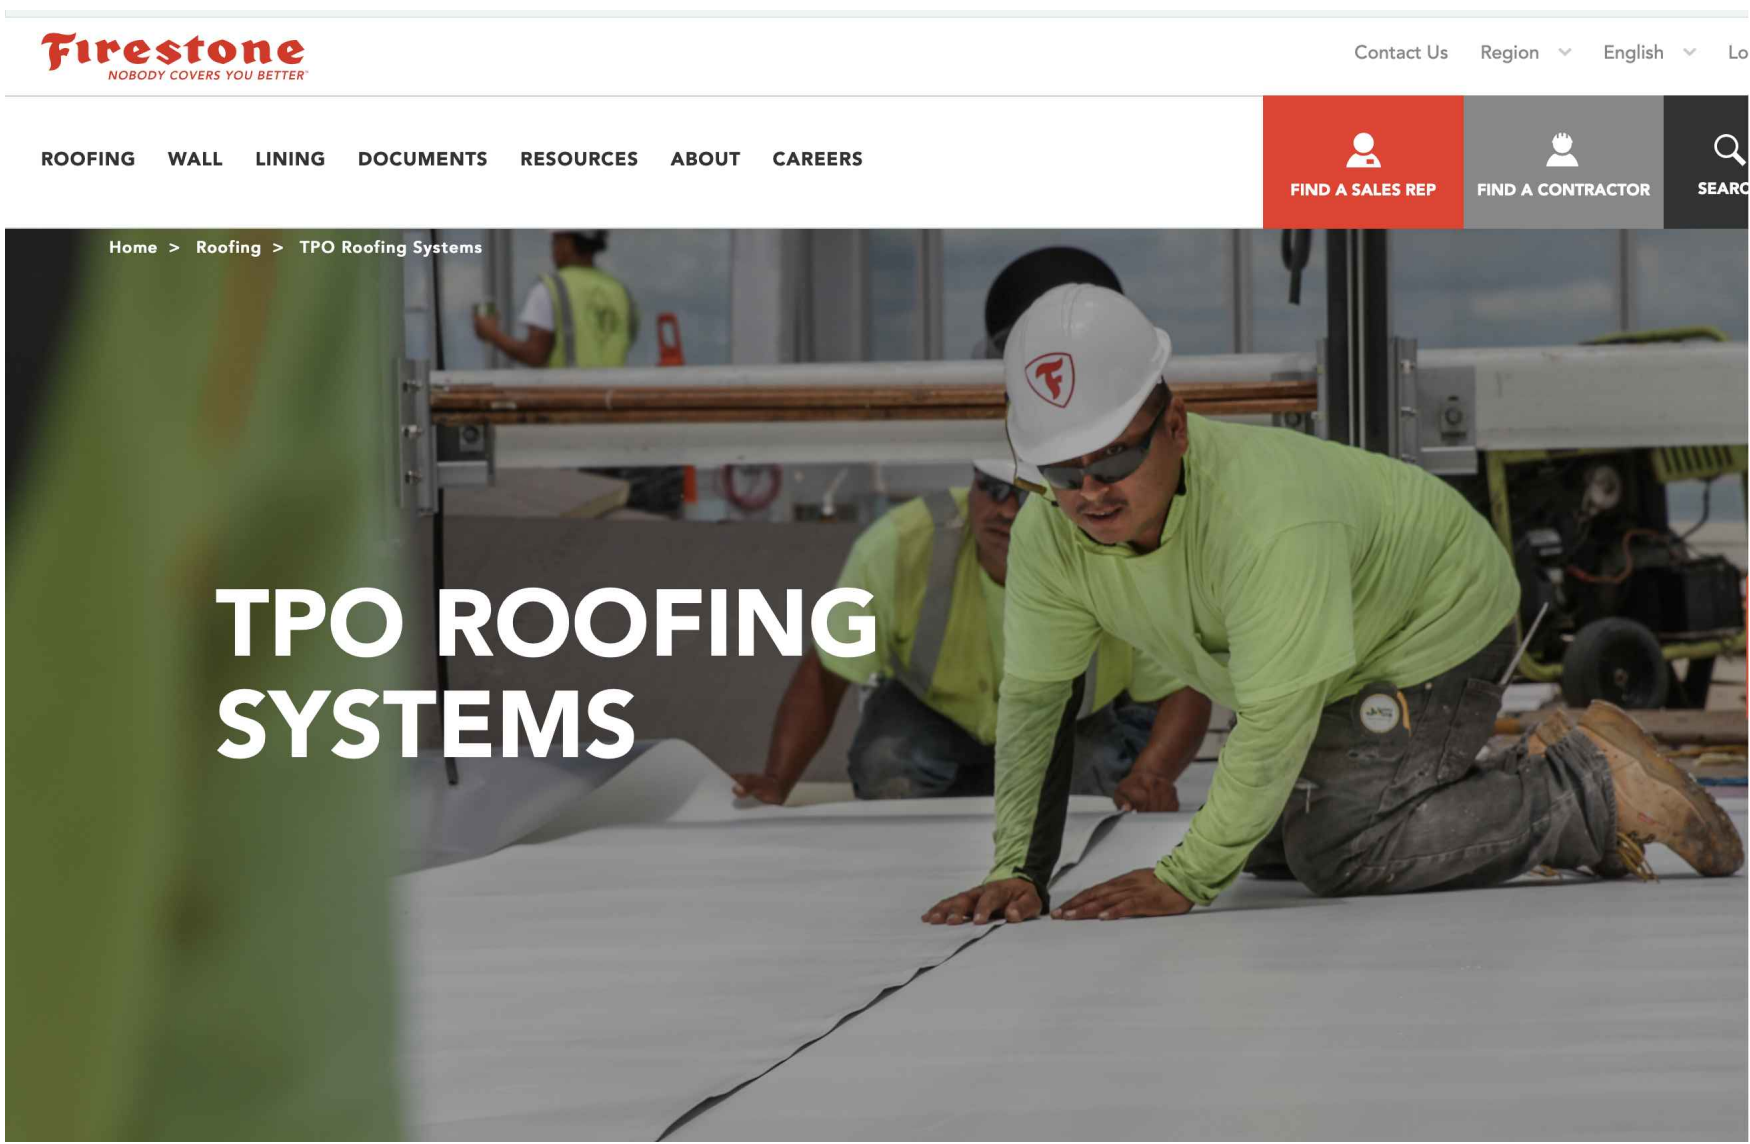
Firestone
NOBODY COVERS YOU BETTER

Contact Us Region English Lo

ROOFING WALL LINING DOCUMENTS RESOURCES ABOUT CAREERS

FIND A SALES REP FIND A CONTRACTOR SEARC

Home > Roofing > TPO Roofing Systems

TPO ROOFING SYSTEMS